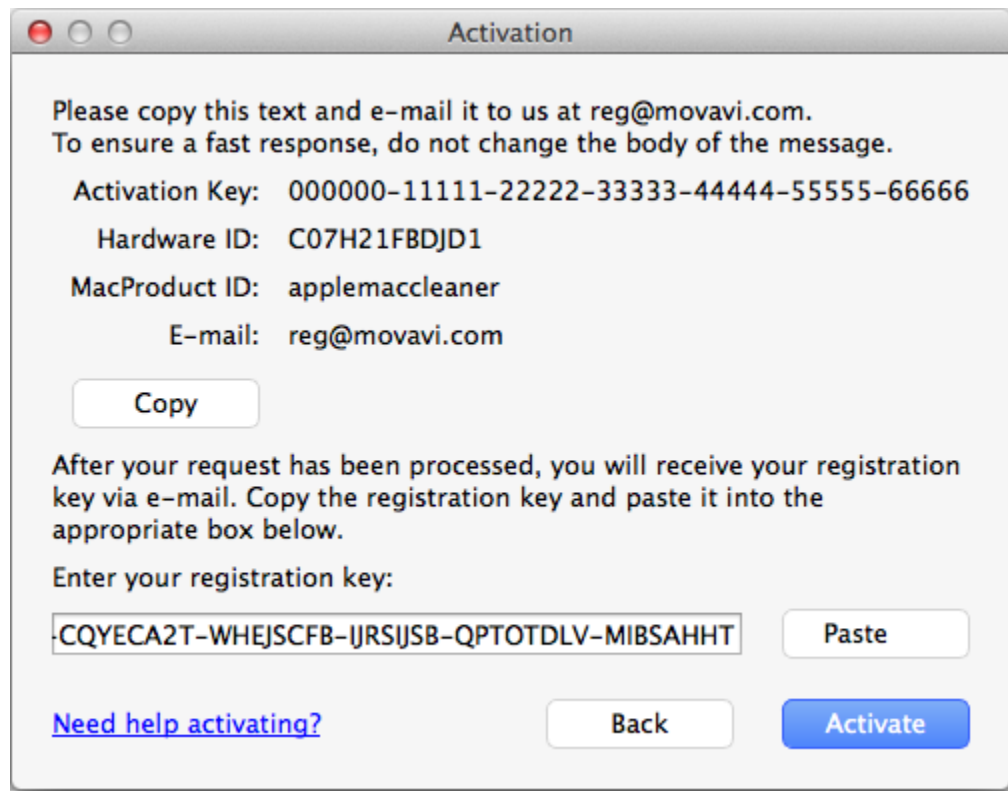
Activation

Please copy this text and e-mail it to us at reg@movavi.com.
To ensure a fast response, do not change the body of the message.

Activation Key: 000000-11111-22222-33333-44444-55555-66666
Hardware ID: C07H21FBDJD1
MacProduct ID: applemaccleaner
E-mail: reg@movavi.com

Copy

After your request has been processed, you will receive your registration key via e-mail. Copy the registration key and paste it into the appropriate box below.

Enter your registration key:

-CQYECA2T-WHEJSCFB-IJRSIJSB-QPTOTDLV-MIBSAHHT

Paste

Need help activating?

Back

Activate